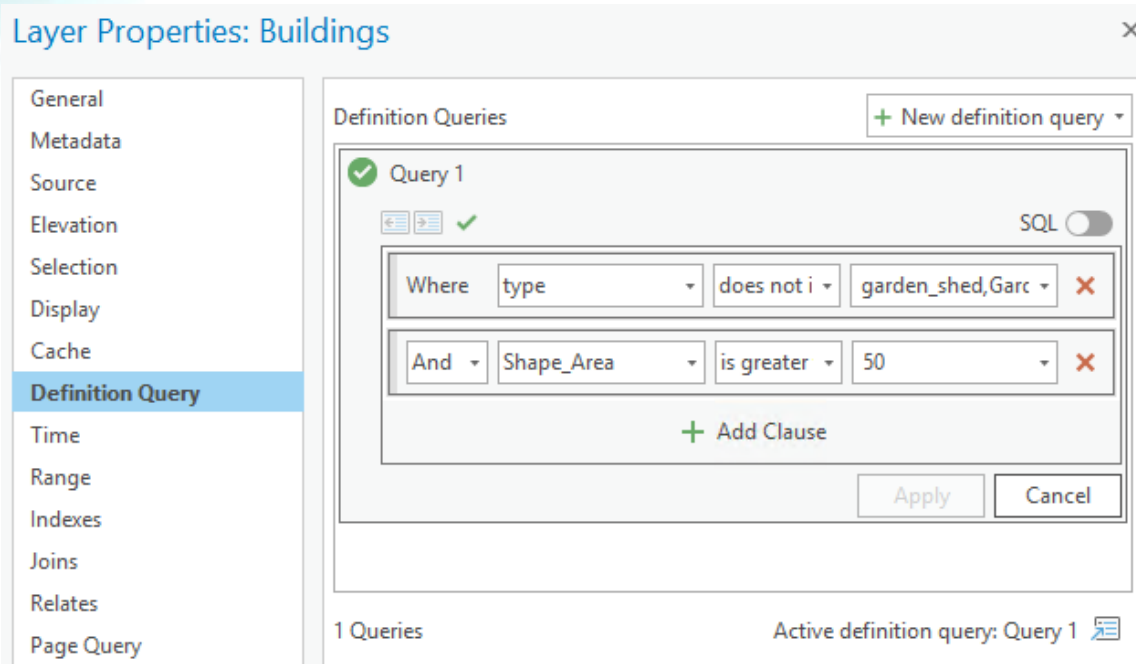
Layer Properties: Buildings

General
Metadata
Source
Elevation
Selection
Display
Cache
Definition Query
Time
Range
Indexes
Joins
Relates
Page Query

Definition Queries

+ New definition query

Query 1

SQL

Where | type | does not i | garden_shed,Garc

And | Shape_Area | is greater | 50

+ Add Clause

Apply
Cancel

1 Queries

Active definition query: Query 1